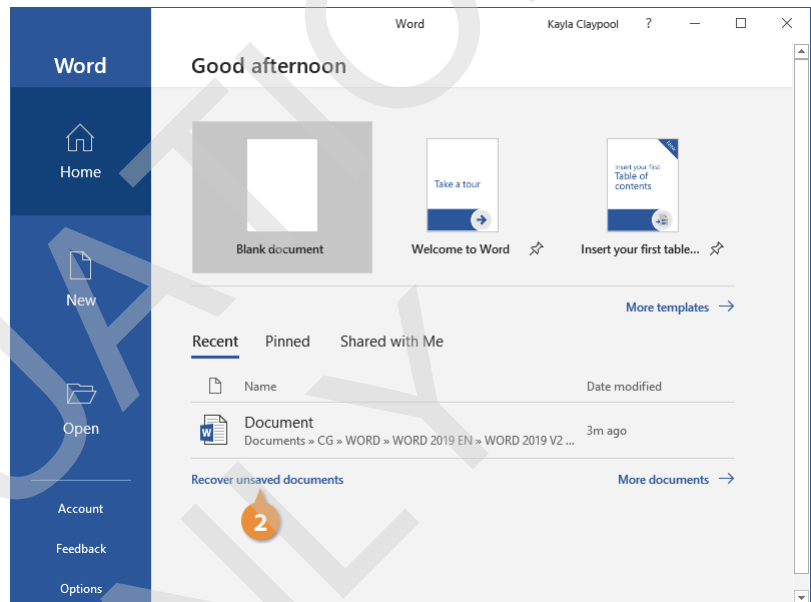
Word

Home

New

Open

Account

Feedback

Options

Word

Kayla Claypool ?

Good afternoon

Blank document

Take a tour

Welcome to Word

Insert your first Table of contents

New

Insert your first table...

More templates →

Recent Pinned Shared with Me

Name

Date modified

Document

Documents » CG » WORD » WORD 2019 EN » WORD 2019 V2 ...

3m ago

Recover unsaved documents

More documents →

2